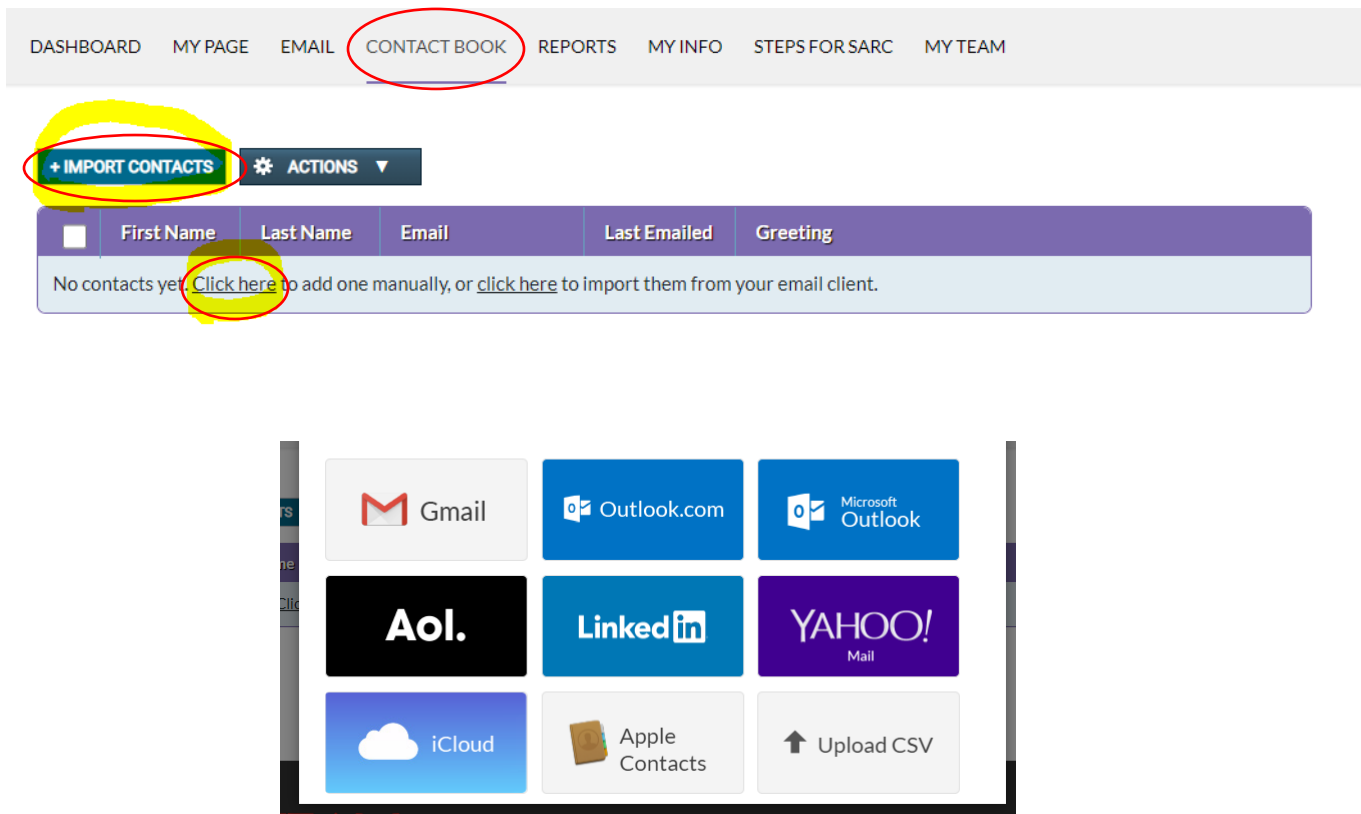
DASHBOARD MY PAGE EMAIL CONTACT BOOK REPORTS MY INFO STEPS FOR SARC MY TEAM

+ IMPORT CONTACTS ACTIONS ▼

| | First Name | Last Name | Email | Last Emailed | Greeting |
|---|---|---|---|---|---|
| No contacts yet. Click here to add one manually, or click here to import them from your email client. | | | | | |

rs

ne

Clic

Gmail
Outlook.com
Microsoft Outlook
Aol.
LinkedIn
YAHOO! Mail
iCloud
Apple Contacts
Upload CSV